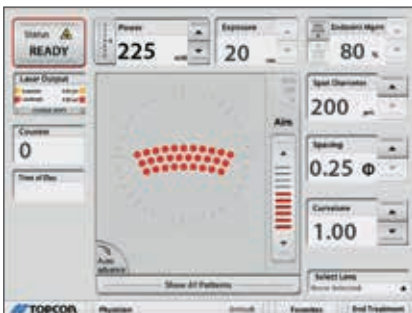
Status
READY

Power
225 mW

Exposure
20 ms

Endpoint Mgmt
80 %

Laser Output

Counts
0

Time of Day

Aim

Auto advance

Spot Diameter
200 µm

Spacing
0.25 Φ

Curvature
1.00

Select Lens
None Selected

Show All Patterns

TOPCON
Physician
Default
Favorites
End Treatment